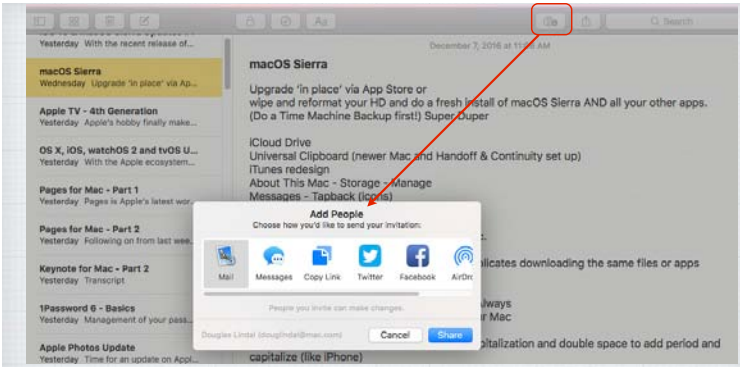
Search

December 7, 2016 at 11:08 AM

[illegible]
Yesterday With the recent release of...

macOS Sierra
Wednesday Upgrade 'in place' via Ap...

Apple TV - 4th Generation
Yesterday Apple's hobby finally make...

OS X, iOS, watchOS 2 and tvOS U...
Yesterday With the Apple ecosystem...

Pages for Mac - Part 1
Yesterday Pages is Apple's latest wor...

Pages for Mac - Part 2
Yesterday Following on from last wee...

Keynote for Mac - Part 2
Yesterday Transcript

1Password 6 - Basics
Yesterday Management of your pass...

Apple Photos Update
Yesterday Time for an update on Appl...

macOS Sierra

Upgrade 'in place' via App Store or
wipe and reformat your HD and do a fresh install of macOS Sierra AND all your other apps.
(Do a Time Machine Backup first!) Super Duper

iCloud Drive
Universal Clipboard (newer Mac and Handoff & Continuity set up)
iTunes redesign
About This Mac - Storage - Manage
Messages - Tapback (icons)

Add People
Choose how you'd like to send your invitation:

Mail Messages Copy Link Twitter Facebook AirDro

People you invite can make changes.

Douglas Lindal (douglindal@mac.com) Cancel Share

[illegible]t.
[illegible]licates downloading the same files or apps
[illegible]lways
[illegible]r Mac
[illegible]pitalization and double space to add period and capitalize (like iPhone)